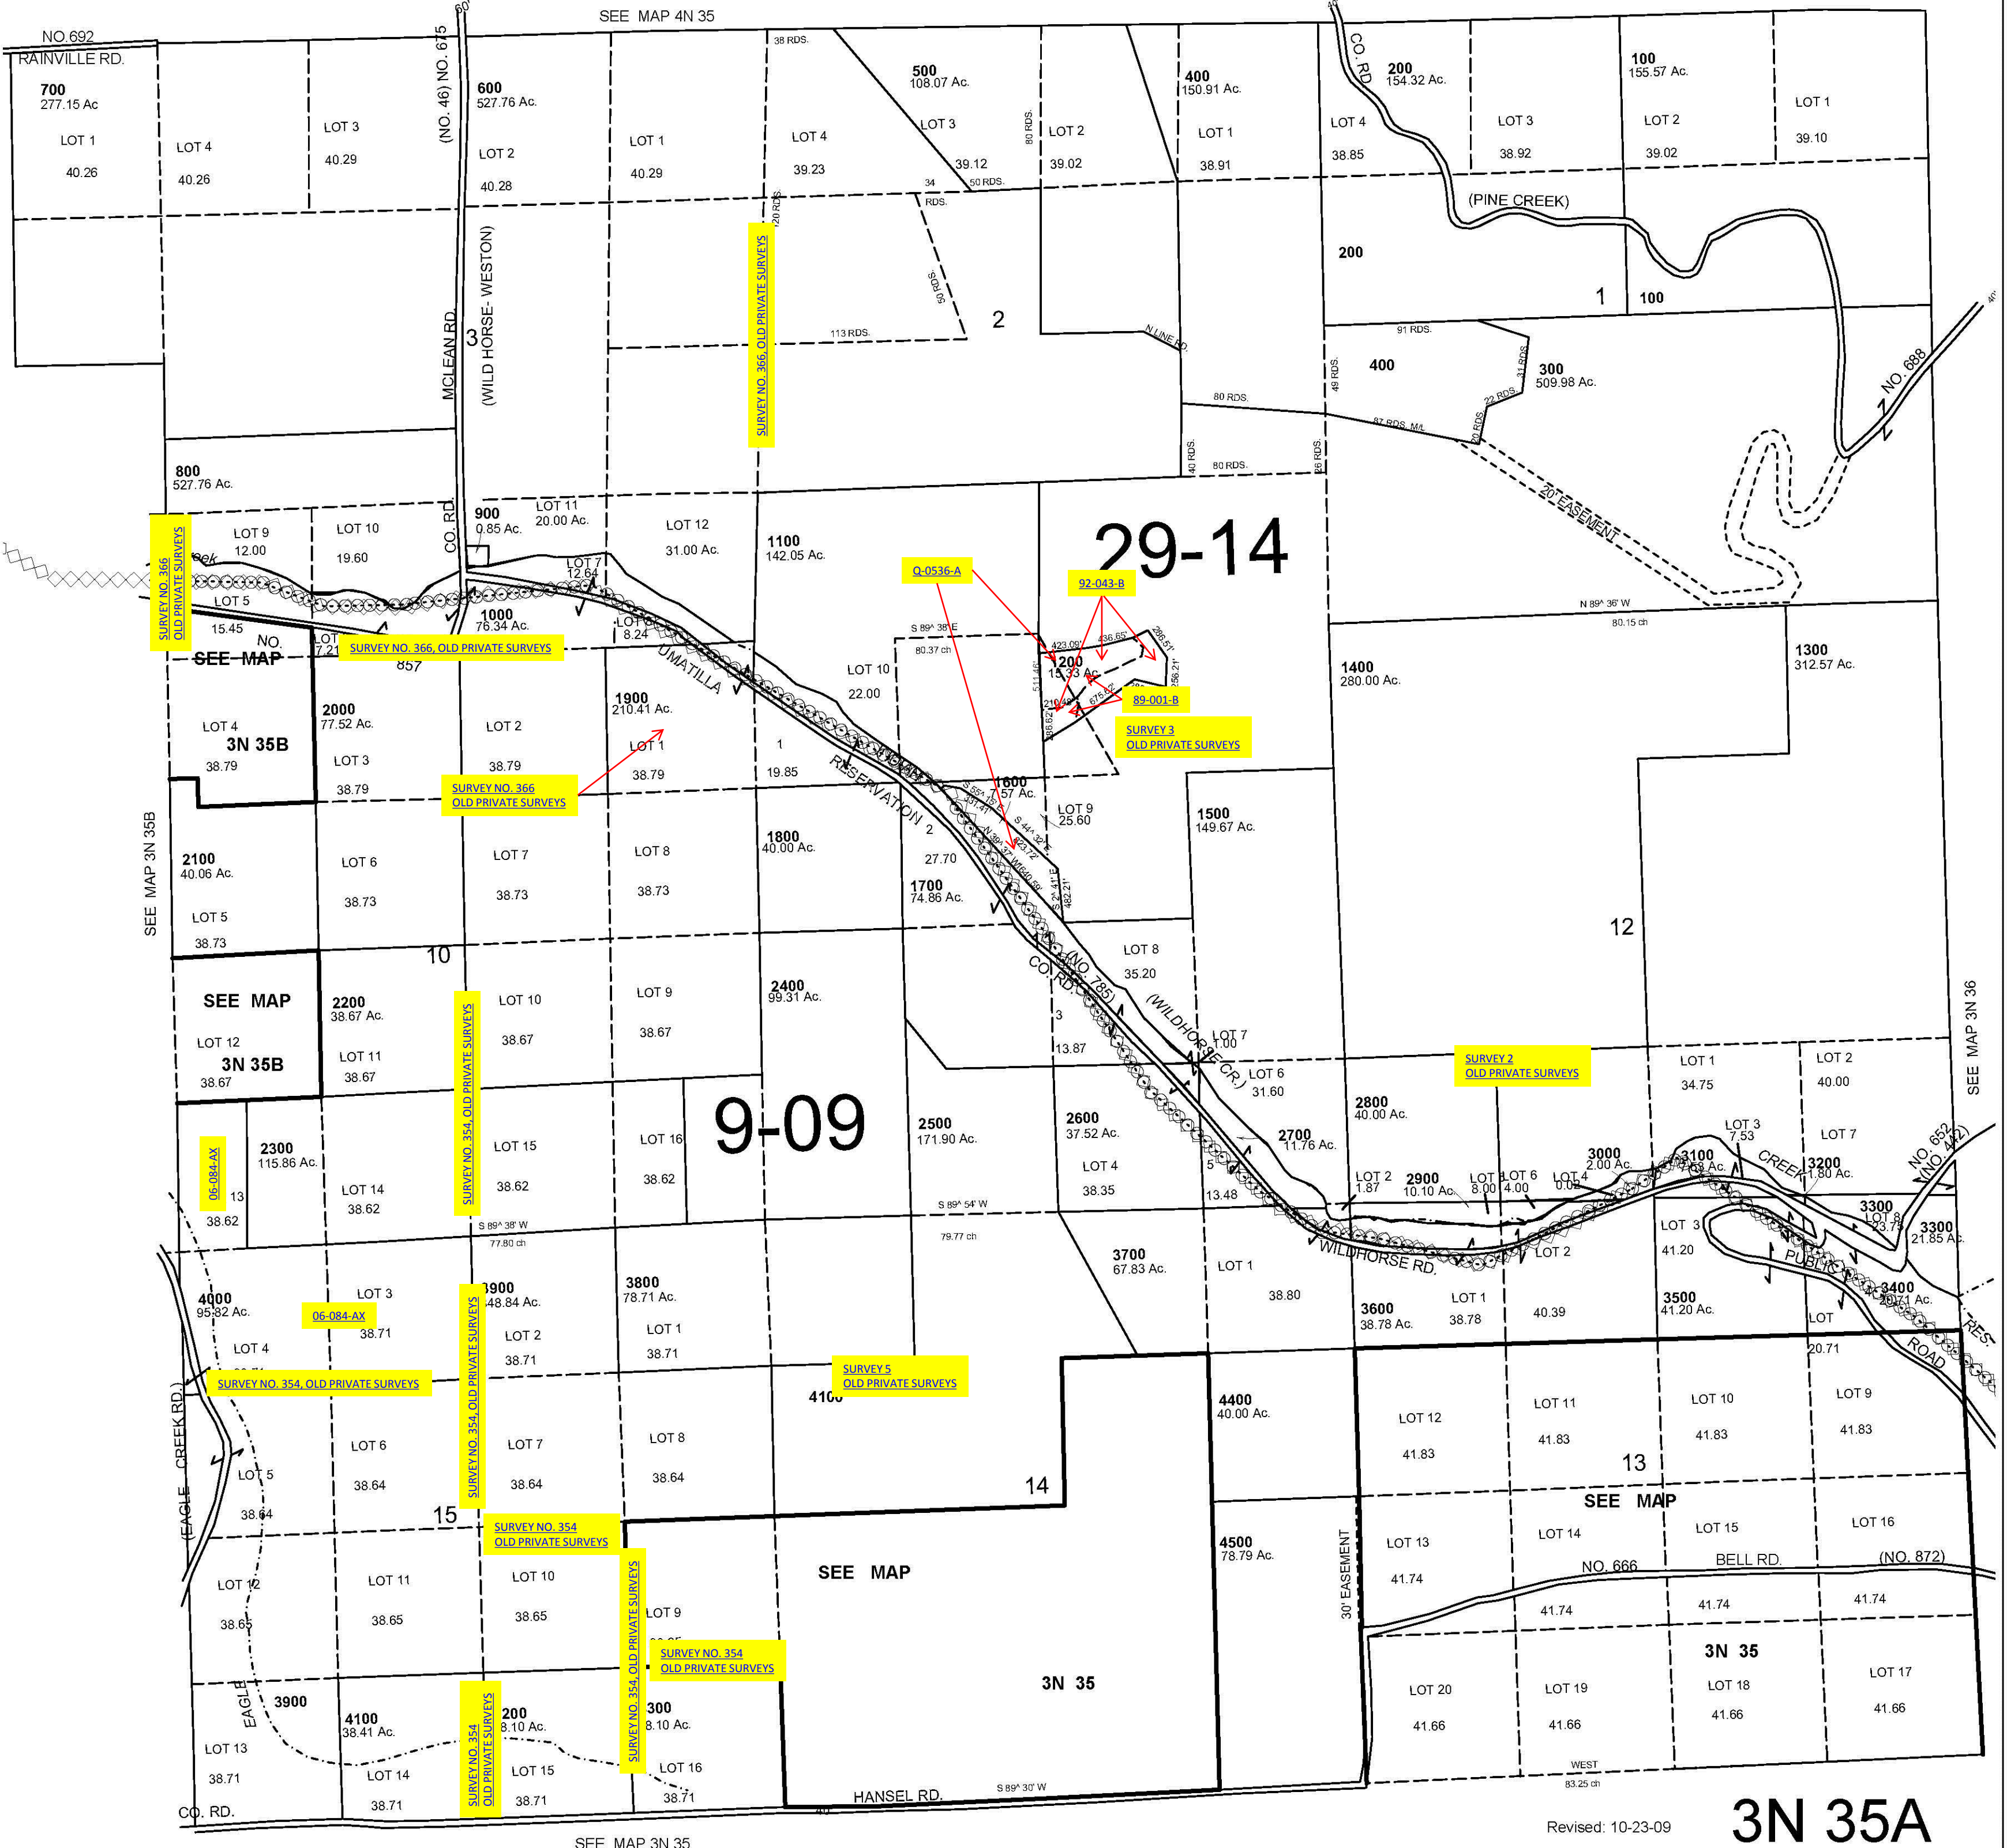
SEE MAP 4N 35

NO.692
RAINVILLE RD.
700
277.15 Ac
LOT 1
40.26
LOT 4
40.26
LOT 3
40.29
(NO. 46) NO. 675
600
527.76 Ac.
LOT 2
40.28
LOT 1
40.29
38 RDS.
LOT 4
39.23
500
108.07 Ac.
LOT 3
39.12
50 RDS.
34 RDS.
80 RDS.
LOT 2
39.02
400
150.91 Ac.
LOT 1
38.91
CO. RD.
LOT 4
38.85
200
154.32 Ac.
LOT 3
38.92
100
155.57 Ac.
LOT 2
39.02
LOT 1
39.10
(PINE CREEK)
200
1
100
120 RDS.
SURVEY NO. 366, OLD PRIVATE SURVEYS
50 RDS.
2
113 RDS.
N LINE RD.
91 RDS.
49 RDS.
400
31 RDS.
300
509.98 Ac.
22 RDS.
87 RDS. M/L
20 RDS.
NO 688
80 RDS.
40 RDS.
80 RDS.
66 RDS.
20' EASEMENT
MCLEAN RD.
3
(WILD HORSE- WESTON)
800
527.76 Ac.
LOT 9
12.00
LOT 10
19.60
CO. RD.
900
0.85 Ac.
LOT 11
20.00 Ac.
LOT 12
31.00 Ac.
1100
142.05 Ac.
Q-0536-A
92-043-B
29-14
SURVEY NO. 366 OLD PRIVATE SURVEYS
LOT 5
15.45
LOT 7
12.64
1000
76.34 Ac.
LOT 6
8.24
NO. 857
LOT 7.21
SEE MAP
SURVEY NO. 366, OLD PRIVATE SURVEYS
UMATILLA
S 89^ 38' E
80.37 ch
423.09'
436.65'
286.51'
1200
15.33 Ac.
256.21'
511.46'
210.18'
675.45'
396.62'
89-001-B
SURVEY 3
OLD PRIVATE SURVEYS
N 89^ 36' W
80.15 ch
1300
312.57 Ac.
1400
280.00 Ac.
LOT 10
22.00
LOT 4
3N 35B
38.79
2000
77.52 Ac.
LOT 3
38.79
LOT 2
38.79
1900
210.41 Ac.
LOT 1
38.79
SURVEY NO. 366
OLD PRIVATE SURVEYS
1
19.85
INDIAN
RESERVATION
1600
57 Ac.
LOT 9
25.60
S 55^ 19' E
137.41'
N 39^ 37' W
S 44^ 32' E
623.72'
1500
149.67 Ac.
SEE MAP 3N 35B
2100
40.06 Ac.
LOT 5
38.73
LOT 6
38.73
LOT 7
38.73
LOT 8
38.73
1800
40.00 Ac.
2
27.70
1700
74.86 Ac.
S 2^ 41' E
482.21'
12
LOT 8
35.20
10
SEE MAP
LOT 12
3N 35B
38.67
2200
38.67 Ac.
LOT 11
38.67
SURVEY NO. 354, OLD PRIVATE SURVEYS
LOT 10
38.67
LOT 9
38.67
2400
99.31 Ac.
CO. RD.
(NO 785)
(WILDHORSE CR.)
3
13.87
LOT 7
1.00
LOT 6
31.60
SURVEY 2
OLD PRIVATE SURVEYS
LOT 1
34.75
LOT 2
40.00
SEE MAP 3N 36
06-084-AX
13
38.62
2300
115.86 Ac.
LOT 14
38.62
LOT 15
38.62
LOT 16
38.62
9-09
2500
171.90 Ac.
2600
37.52 Ac.
LOT 4
38.35
5
13.48
2700
11.76 Ac.
2800
40.00 Ac.
LOT 3
7.53
LOT 7
3000
2.00 Ac.
3100
Ac.
3200
1.80 Ac.
NO 652
(NO 442)
CREEK
S 89^ 38' W
77.80 ch
S 89^ 54' W
79.77 ch
LOT 2
1.87
2900
10.10 Ac.
LOT 8.00
LOT 6
4.00
LOT 4
0.02
LOT 3
41.20
LOT 2
3300
LOT 8
23.75
3300
21.85 Ac.
WILDHORSE RD.
PUBLIC
4000
95.82 Ac.
06-084-AX
LOT 3
38.71
3900
48.84 Ac.
LOT 2
38.71
3800
78.71 Ac.
LOT 1
38.71
3700
67.83 Ac.
LOT 1
38.80
3600
38.78 Ac.
LOT 1
38.78
40.39
3500
41.20 Ac.
3400
20.71 Ac.
LOT
20.71
RES.
ROAD
LOT 4
SURVEY NO. 354, OLD PRIVATE SURVEYS
SURVEY NO. 354, OLD PRIVATE SURVEYS
SURVEY 5
OLD PRIVATE SURVEYS
4100
4400
40.00 Ac.
LOT 12
41.83
LOT 11
41.83
LOT 10
41.83
LOT 9
41.83
LOT 5
38.64
LOT 6
38.64
LOT 7
38.64
LOT 8
38.64
14
13
SEE MAP
15
SURVEY NO. 354
OLD PRIVATE SURVEYS
4500
78.79 Ac.
30' EASEMENT
LOT 13
41.74
LOT 14
41.74
LOT 15
41.74
LOT 16
41.74
NO. 666
BELL RD.
(NO. 872)
(EAGLE CREEK RD.)
LOT 12
38.65
LOT 11
38.65
LOT 10
38.65
SURVEY NO. 354, OLD PRIVATE SURVEYS
LOT 9
SEE MAP
SURVEY NO. 354
OLD PRIVATE SURVEYS
3N 35
LOT 20
41.66
LOT 19
41.66
LOT 18
41.66
LOT 17
41.66
EAGLE
3900
4100
38.41 Ac.
SURVEY NO. 354 OLD PRIVATE SURVEYS
200
8.10 Ac.
300
8.10 Ac.
LOT 13
38.71
LOT 14
38.71
LOT 15
38.71
LOT 16
38.71
WEST
83.25 ch
CO. RD.
HANSEL RD.
S 89^ 30' W
Revised: 10-23-09
3N 35A
SEE MAP 3N 35